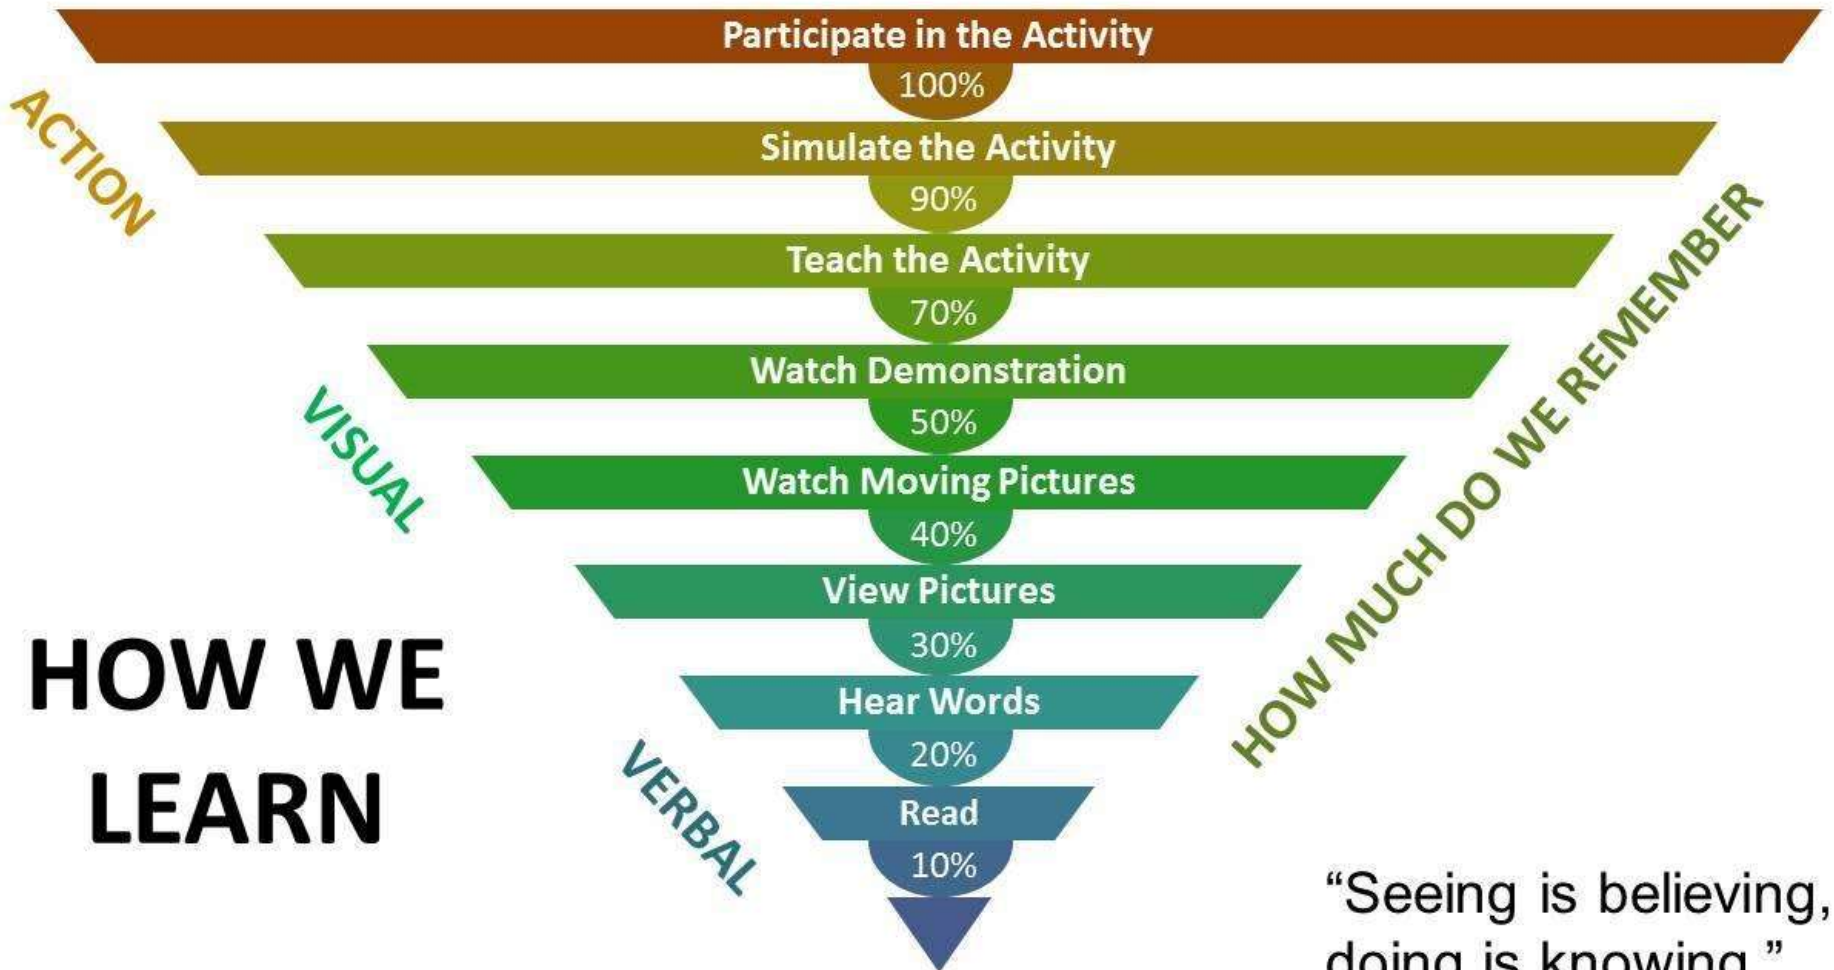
Participate in the Activity
100%

Simulate the Activity
90%

Teach the Activity
70%

Watch Demonstration
50%

Watch Moving Pictures
40%

View Pictures
30%

Hear Words
20%

Read
10%

ACTION

VISUAL

VERBAL

HOW MUCH DO WE REMEMBER

HOW WE LEARN

"Seeing is believing, doing is knowing."